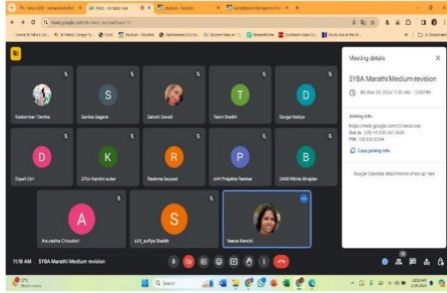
Meeting details

SYBA Marathi Medium revision

Joining info

Copy joining info

Google Calendar attachments

Radombari Tamika

Sarika Sagare

Sakshi Gawali

T

Tanvi Shaikh

D

Durga Nakiya

D

Dipali Giri

K

2704 Kanthi sutar

R

Reshma Sayyed

P

4#4 Prajakta Tamkar

D

2408 Nikita Bhujbal

A

Anuradha Choudari

S

s25_sofiya Shaikh

Neena Kanchi

11:18 AM | SYBA Marathi Medium revision